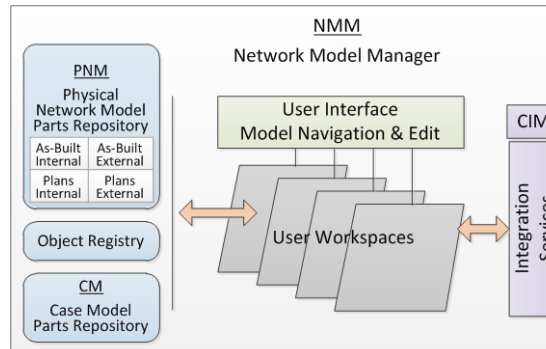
NMM
Network Model Manager

PNM
Physical Network Model Parts Repository

| As-Built Internal | As-Built External |
|---|---|
| Plans Internal | Plans External |

Object Registry

CM
Case Model Parts Repository

User Interface
Model Navigation & Edit

User Workspaces

CIM

Integration Services